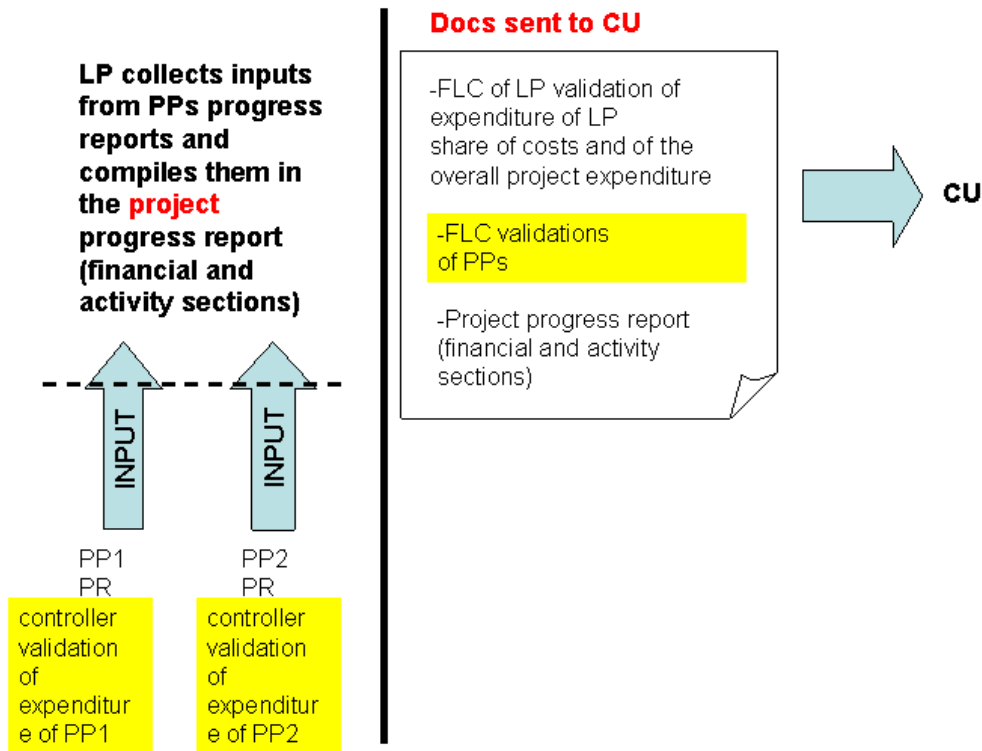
LP collects inputs from PPs progress reports and compiles them in the project progress report (financial and activity sections)

INPUT

INPUT

PP1 PR

PP2 PR

controller validation of expenditure of PP1

controller validation of expenditure of PP2

Docs sent to CU

-FLC of LP validation of expenditure of LP share of costs and of the overall project expenditure

-FLC validations of PPs

-Project progress report (financial and activity sections)

CU